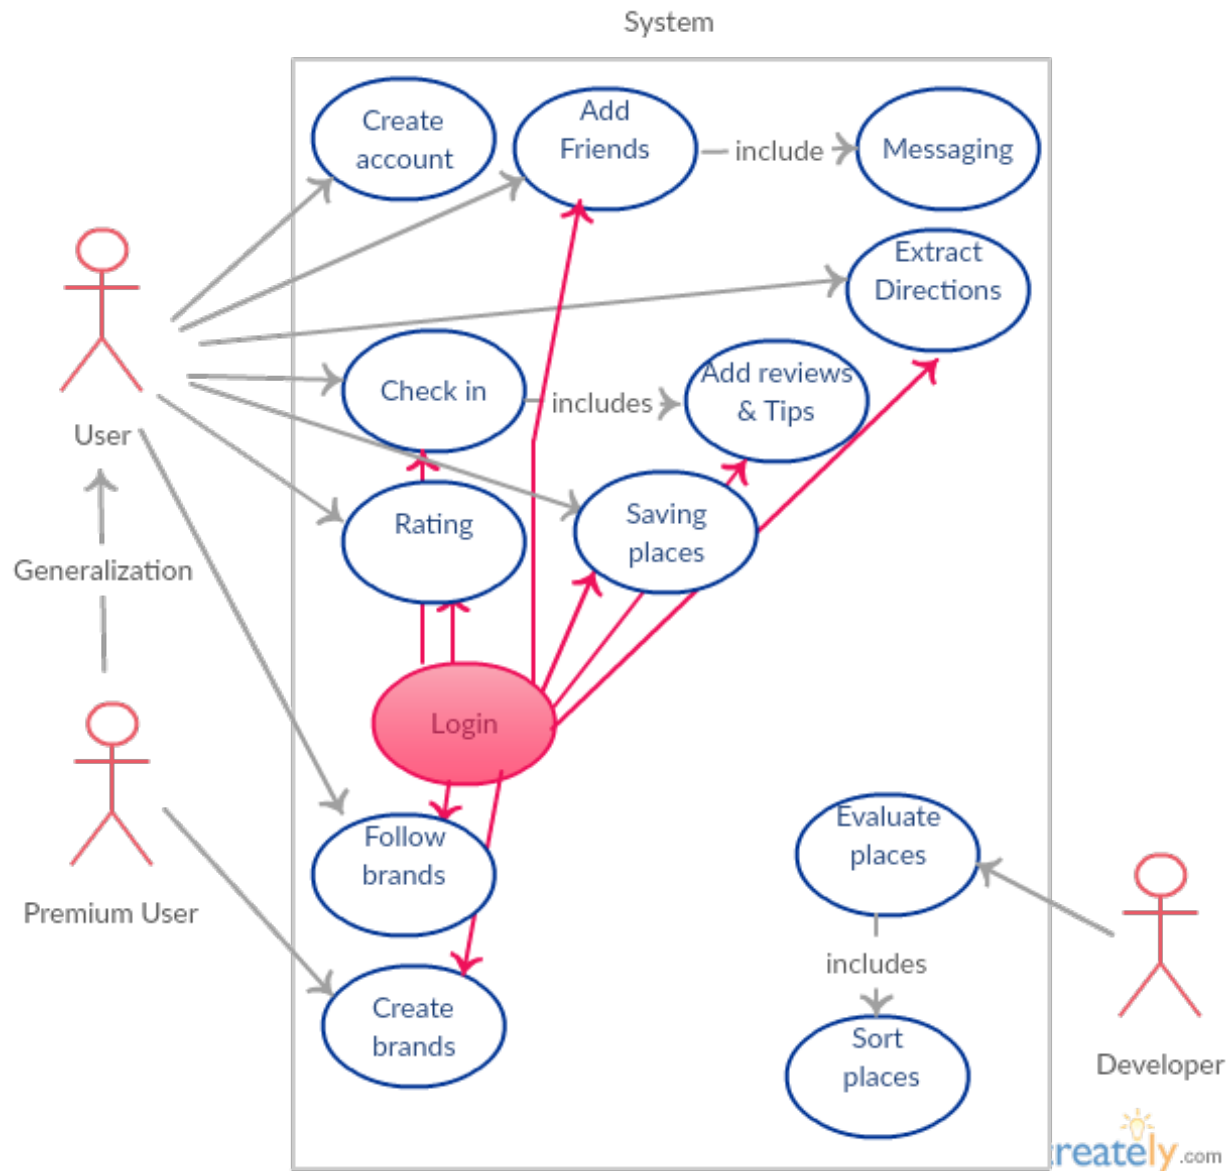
System

Create account

Add Friends

include

Messaging

Extract Directions

User

Check in

includes

Add reviews & Tips

Rating

Saving places

Generalization

Login

Premium User

Follow brands

Evaluate places

includes

Create brands

Sort places

Developer

reately.com